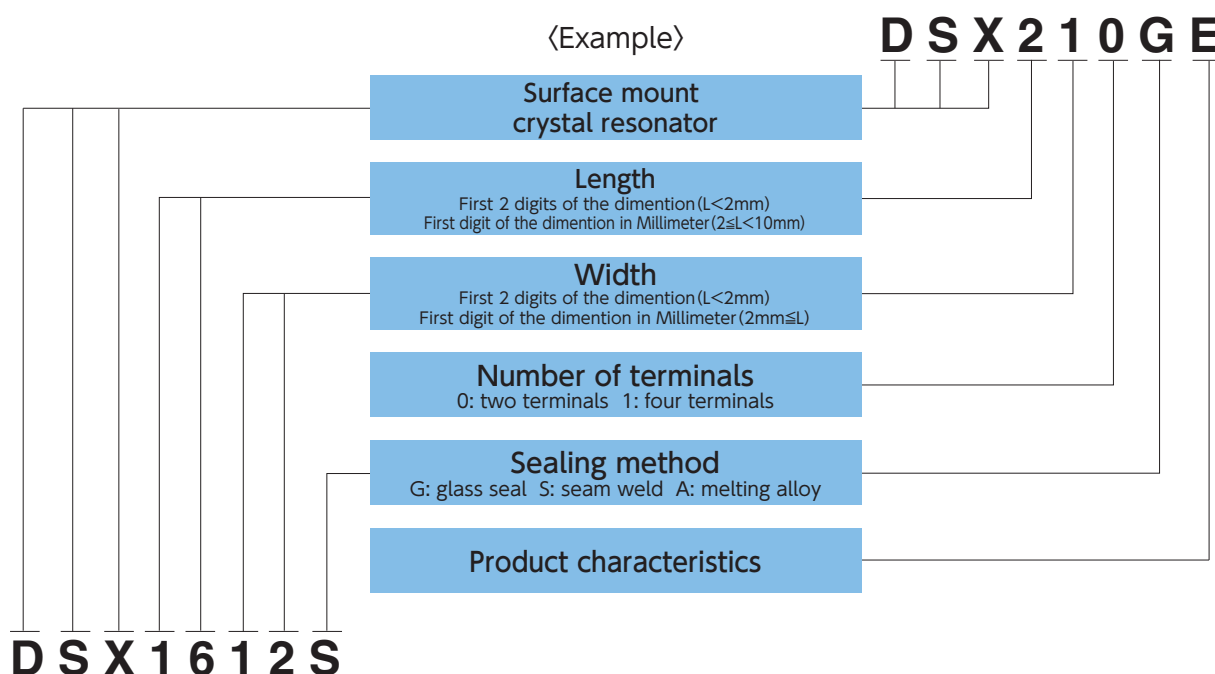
〈Example〉 D S X 2 1 0 G E

Surface mount crystal resonator

Length
First 2 digits of the dimention (L<2mm)
First digit of the dimention in Millimeter (2≦L<10mm)

Width
First 2 digits of the dimention (L<2mm)
First digit of the dimention in Millimeter (2mm≦L)

Number of terminals
0: two terminals 1: four terminals

Sealing method
G: glass seal S: seam weld A: melting alloy

Product characteristics

D S X 1 6 1 2 S